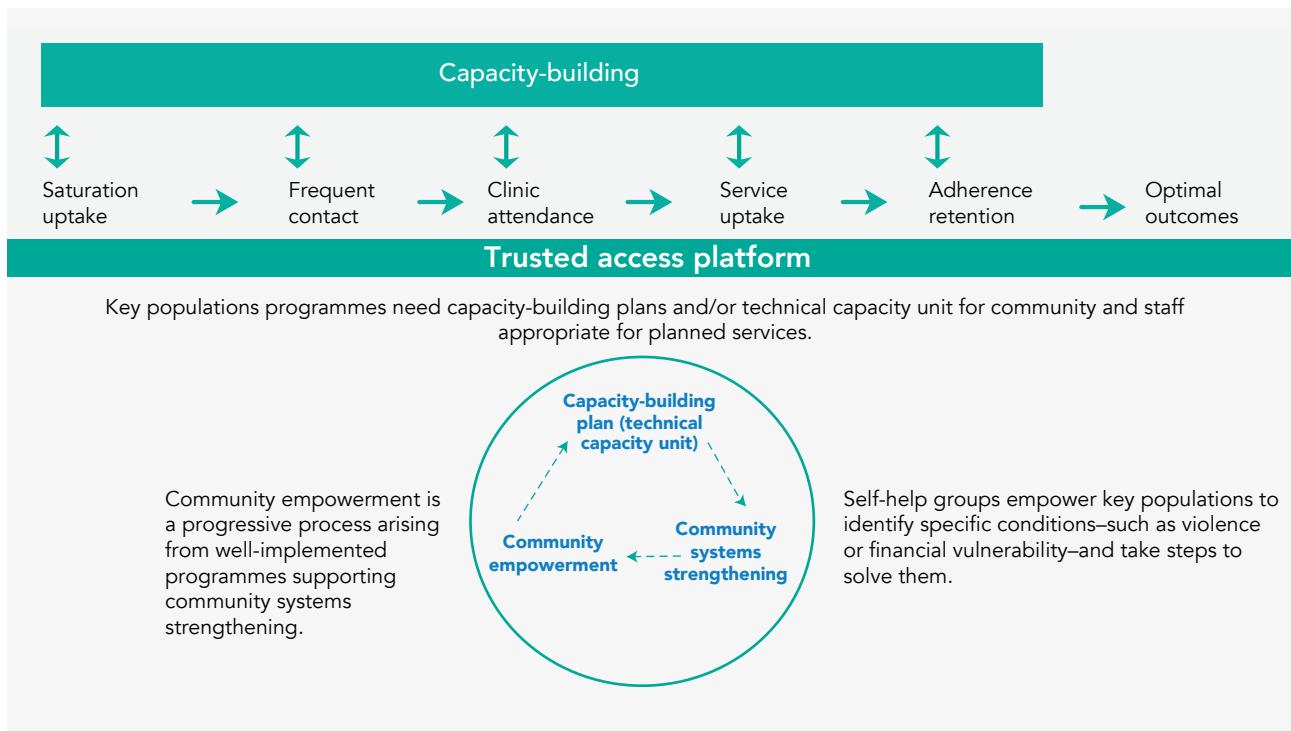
Capacity-building

Saturation uptake

Frequent contact

Clinic attendance

Service uptake

Adherence retention

Optimal outcomes

Trusted access platform

Key populations programmes need capacity-building plans and/or technical capacity unit for community and staff appropriate for planned services.

Capacity-building plan (technical capacity unit)

Community systems strengthening

Community empowerment

Community empowerment is a progressive process arising from well-implemented programmes supporting community systems strengthening.

Self-help groups empower key populations to identify specific conditions–such as violence or financial vulnerability–and take steps to solve them.